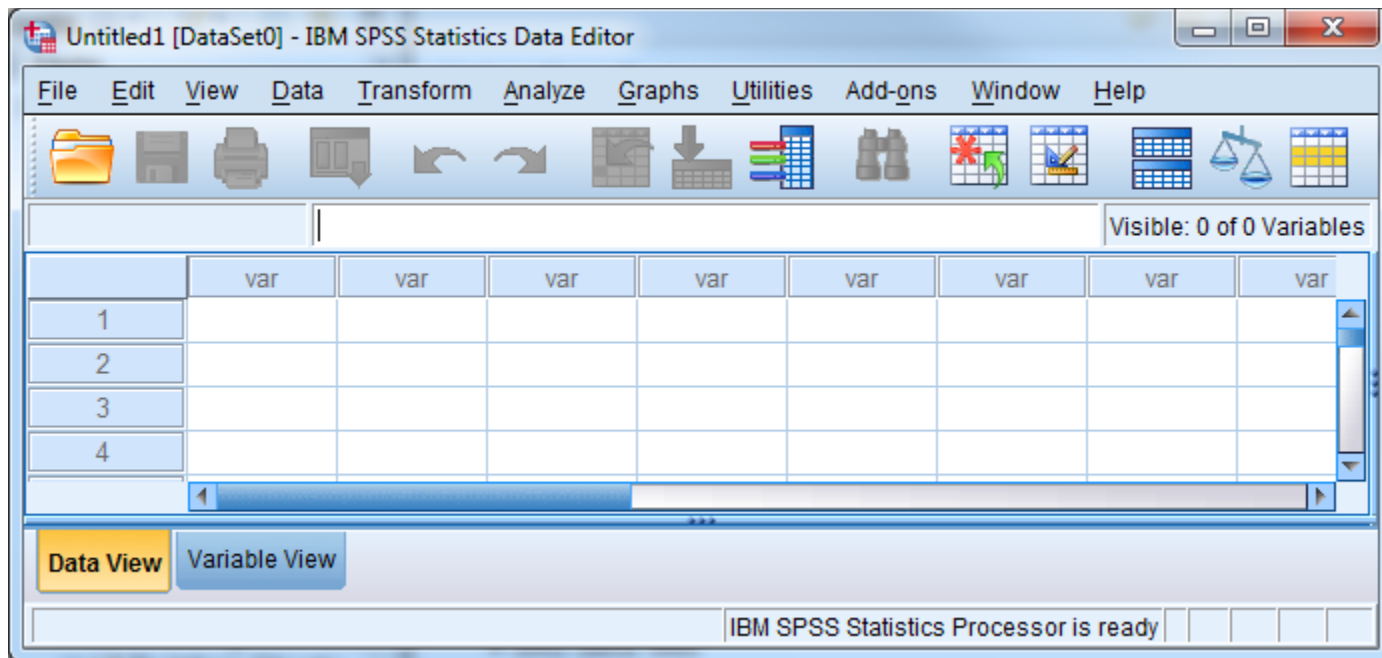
Untitled1 [DataSet0] - IBM SPSS Statistics Data Editor

File Edit View Data Transform Analyze Graphs Utilities Add-ons Window Help

Visible: 0 of 0 Variables

| | var | var | var | var | var | var | var | var |
|---|---|---|---|---|---|---|---|---|
| 1 | | | | | | | | |
| 2 | | | | | | | | |
| 3 | | | | | | | | |
| 4 | | | | | | | | |

Data View Variable View

IBM SPSS Statistics Processor is ready